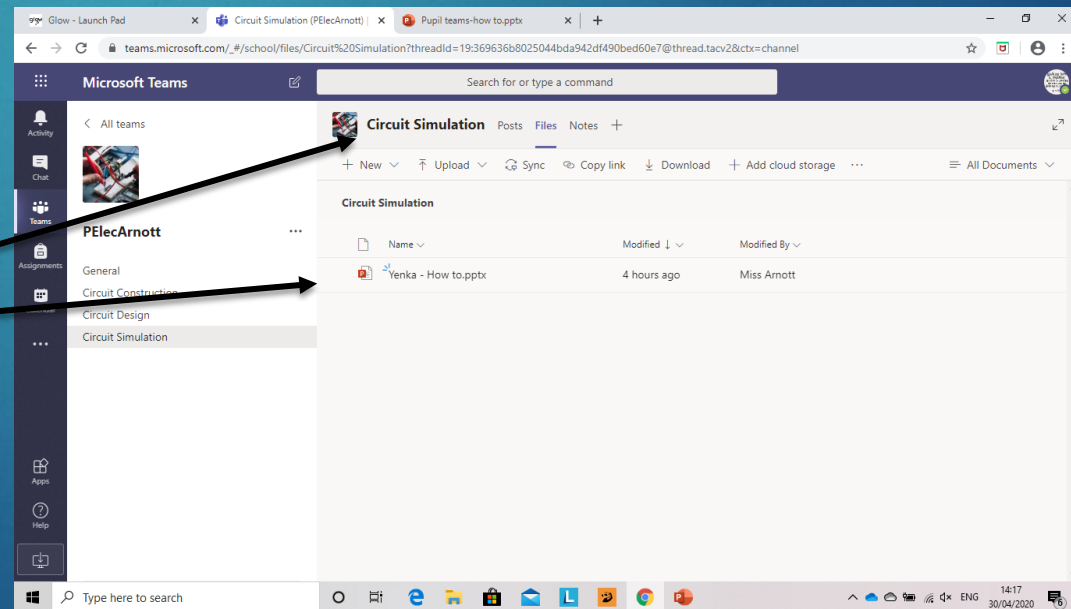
Glow - Launch Pad ×
Circuit Simulation (PElecArnott) | ×
Pupil teams-how to.pptx ×
+

teams.microsoft.com/_#/school/files/Circuit%20Simulation?threadId=19:369636b8025044bda942df490bed60e7@thread.tacv2&ctx=channel

Microsoft Teams
Search for or type a command

Activity
Chat
Teams
Assignments
Calendar
...
Apps
Help

< All teams

PElecArnott ...

General
Circuit Construction
Circuit Design
Circuit Simulation

Circuit Simulation Posts Files Notes +

+ New ∨ Upload ∨ Sync Copy link Download + Add cloud storage ··· All Documents ∨

Circuit Simulation

| Name ∨ | Modified ↓ ∨ | Modified By ∨ |
|---|---|---|
| Yenka - How to.pptx | 4 hours ago | Miss Arnott |

Type here to search

ENG 14:17 30/04/2020